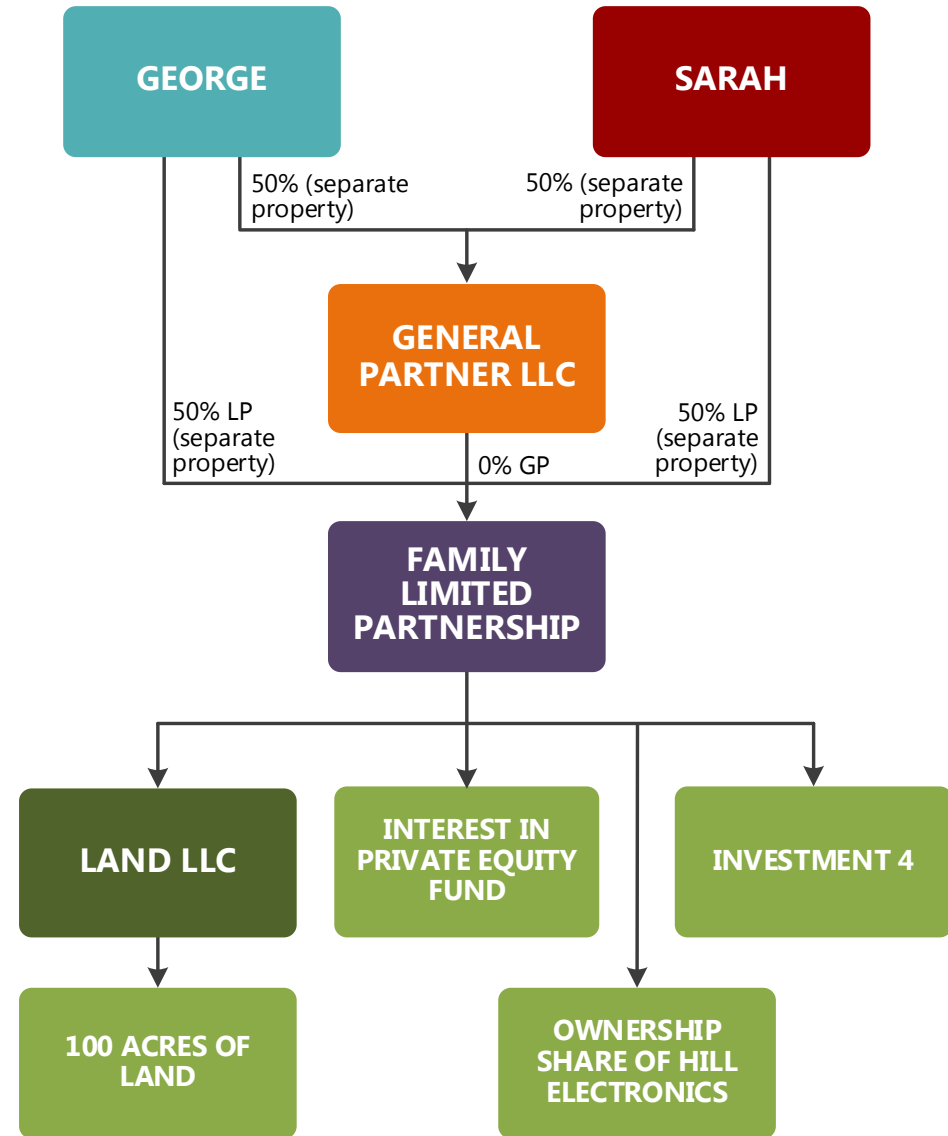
GEORGE

SARAH

50% (separate property)

50% (separate property)

GENERAL PARTNER LLC

50% LP (separate property)

50% LP (separate property)

0% GP

FAMILY LIMITED PARTNERSHIP

LAND LLC

INTEREST IN PRIVATE EQUITY FUND

INVESTMENT 4

100 ACRES OF LAND

OWNERSHIP SHARE OF HILL ELECTRONICS